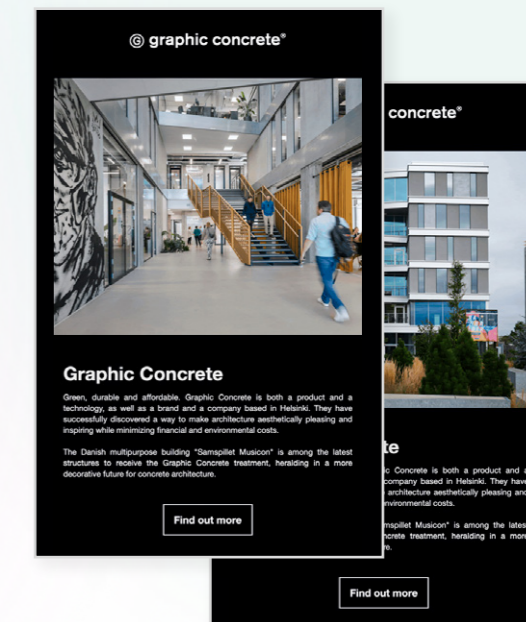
graphic concrete®

Graphic Concrete

Green, durable and affordable. Graphic Concrete is both a product and a technology, as well as a brand and a company based in Helsinki. They have successfully discovered a way to make architecture aesthetically pleasing and inspiring while minimizing financial and environmental costs.

The Danish multipurpose building "Samspillet Musicon" is among the latest structures to receive the Graphic Concrete treatment, heralding in a more decorative future for concrete architecture.

Find out more

concrete®

te

c Concrete is both a product and a company based in Helsinki. They have architecture aesthetically pleasing and environmental costs.

mspillet Musicon" is among the latest ncrete treatment, heralding in a more re.

Find out more